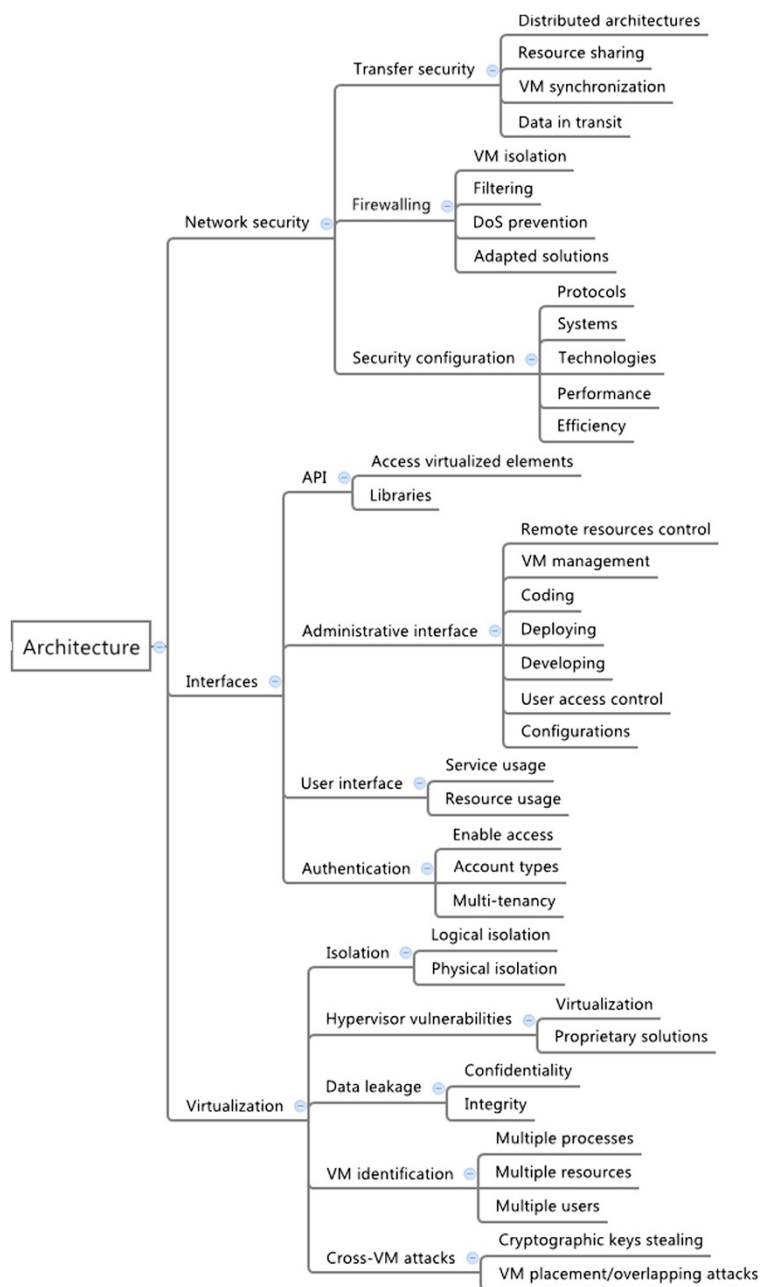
Architecture

Network security
Transfer security
Distributed architectures
Resource sharing
VM synchronization
Data in transit
Firewalling
VM isolation
Filtering
DoS prevention
Adapted solutions
Security configuration
Protocols
Systems
Technologies
Performance
Efficiency

Interfaces
API
Access virtualized elements
Libraries
Administrative interface
Remote resources control
VM management
Coding
Deploying
Developing
User access control
Configurations
User interface
Service usage
Resource usage
Authentication
Enable access
Account types
Multi-tenancy

Virtualization
Isolation
Logical isolation
Physical isolation
Hypervisor vulnerabilities
Virtualization
Proprietary solutions
Data leakage
Confidentiality
Integrity
VM identification
Multiple processes
Multiple resources
Multiple users
Cross-VM attacks
Cryptographic keys stealing
VM placement/overlapping attacks